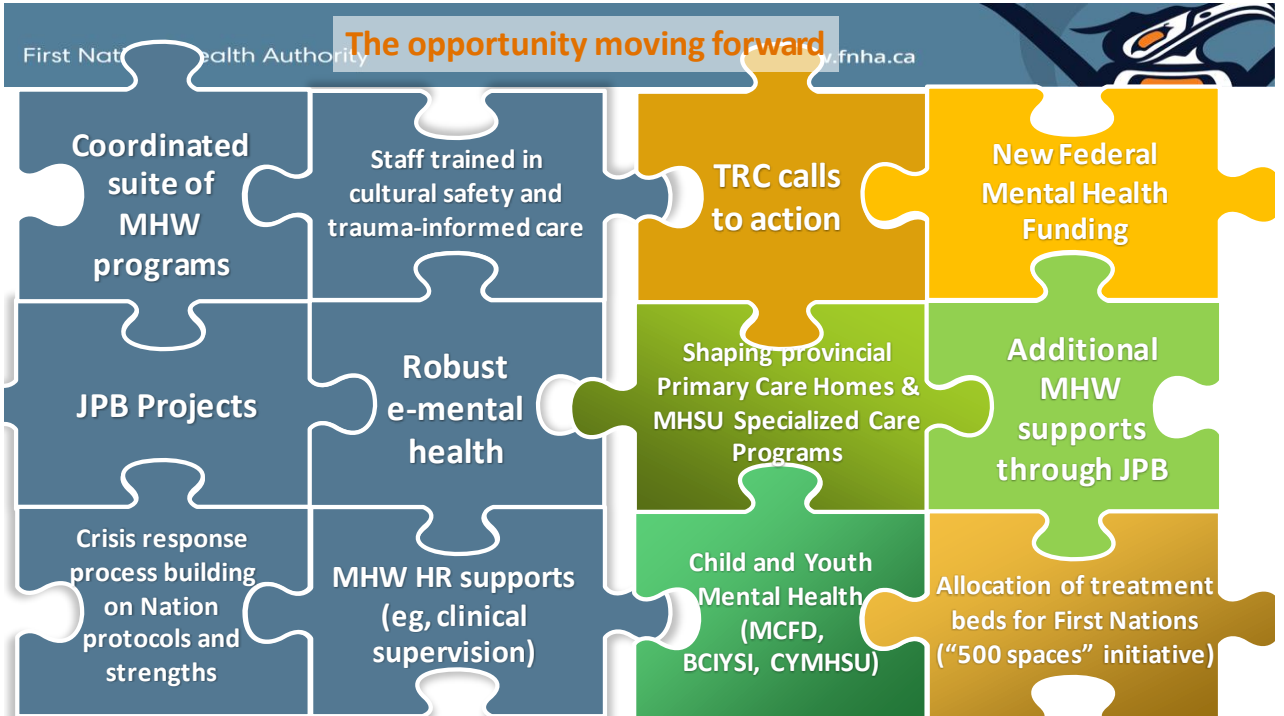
First Nat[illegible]ealth Authority

The opportunity moving forward

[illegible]w.fnha.ca

Coordinated suite of MHW programs

Staff trained in cultural safety and trauma-informed care

TRC calls to action

New Federal Mental Health Funding

JPB Projects

Robust e-mental health

Shaping provincial Primary Care Homes & MHSU Specialized Care Programs

Additional MHW supports through JPB

Crisis response process building on Nation protocols and strengths

MHW HR supports (eg, clinical supervision)

Child and Youth Mental Health (MCFD, BCIYSI, CYMHSU)

Allocation of treatment beds for First Nations ("500 spaces" initiative)